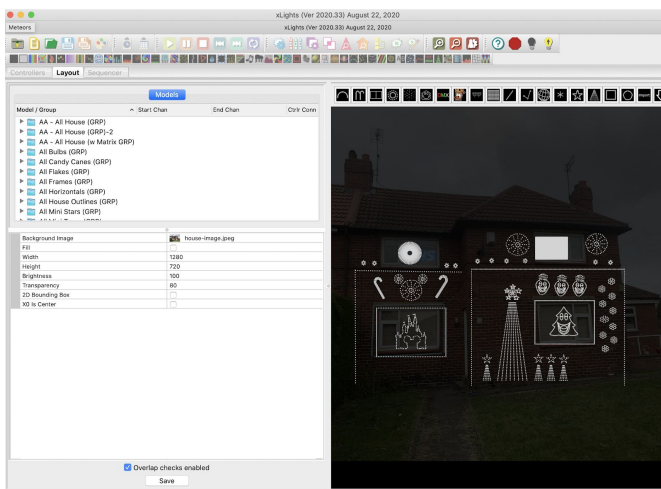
xLights (Ver 2020.33) August 22, 2020

Meteors

xLights (Ver 2020.33) August 22, 2020

Controllers Layout Sequencer

Models

| Model / Group | Start Chan | End Chan | Ctrlr Conn |
|---|---|---|---|
| AA - All House (GRP) | | | |
| AA - All House (GRP)-2 | | | |
| AA - All House (w Matrix GRP) | | | |
| All Bulbs (GRP) | | | |
| All Candy Canes (GRP) | | | |
| All Flakes (GRP) | | | |
| All Frames (GRP) | | | |
| All Horizontals (GRP) | | | |
| All House Outlines (GRP) | | | |
| All Mini Stars (GRP) | | | |

| | |
|---|---|
| Background Image | house-image.jpeg |
| Fill | |
| Width | 1280 |
| Height | 720 |
| Brightness | 100 |
| Transparency | 80 |
| 2D Bounding Box | |
| X0 Is Center | |

Overlap checks enabled

Save

DMX